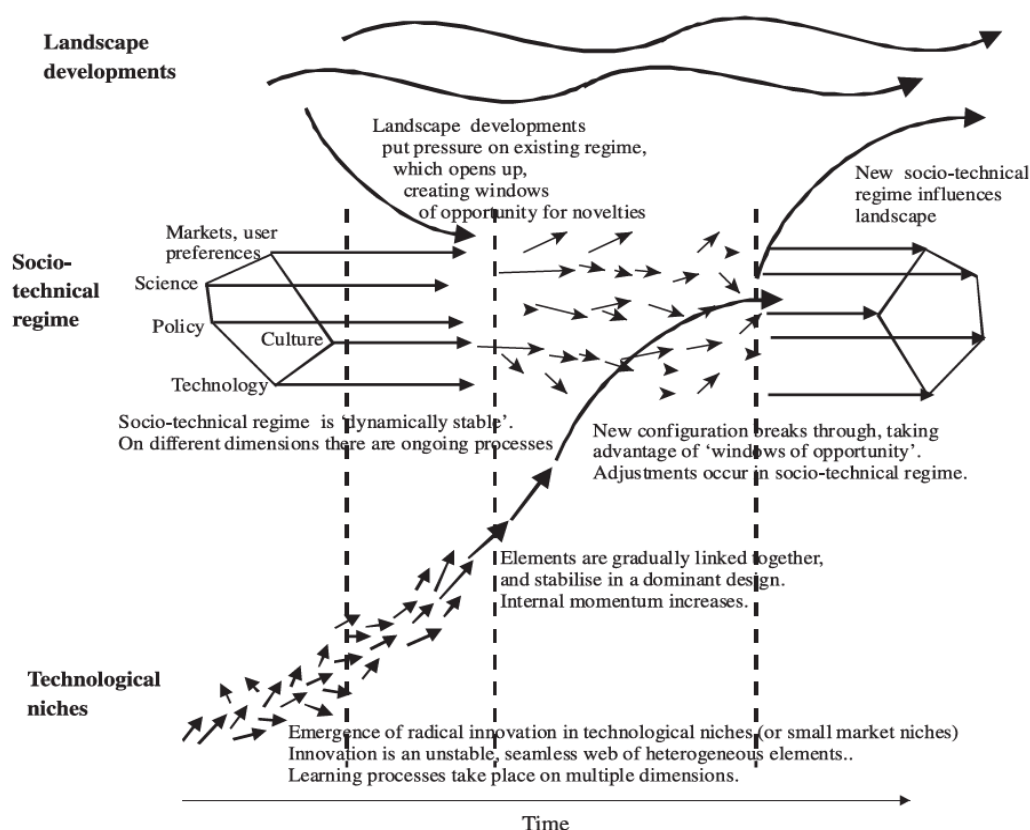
Landscape developments

Landscape developments put pressure on existing regime, which opens up, creating windows of opportunity for novelties

New socio-technical regime influences landscape

Socio-technical regime

Markets, user preferences

Science

Policy

Culture

Technology

Socio-technical regime is 'dynamically stable'. On different dimensions there are ongoing processes

New configuration breaks through, taking advantage of 'windows of opportunity'. Adjustments occur in socio-technical regime.

Elements are gradually linked together, and stabilise in a dominant design. Internal momentum increases.

Technological niches

Emergence of radical innovation in technological niches (or small market niches) Innovation is an unstable, seamless web of heterogeneous elements.. Learning processes take place on multiple dimensions.

Time